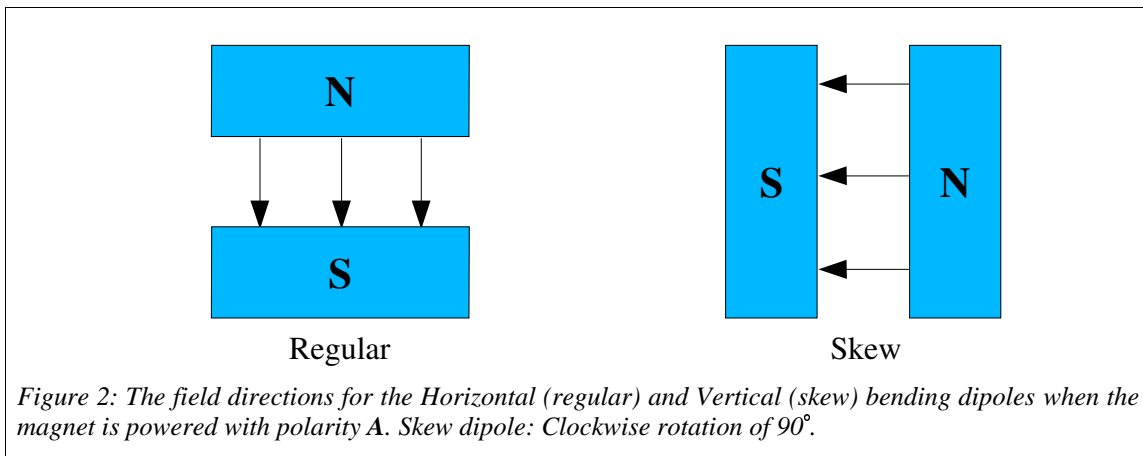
N

S

Regular

S

N

Skew

*Figure 2: The field directions for the Horizontal (regular) and Vertical (skew) bending dipoles when the magnet is powered with polarity **A**. Skew dipole: Clockwise rotation of 90°.*